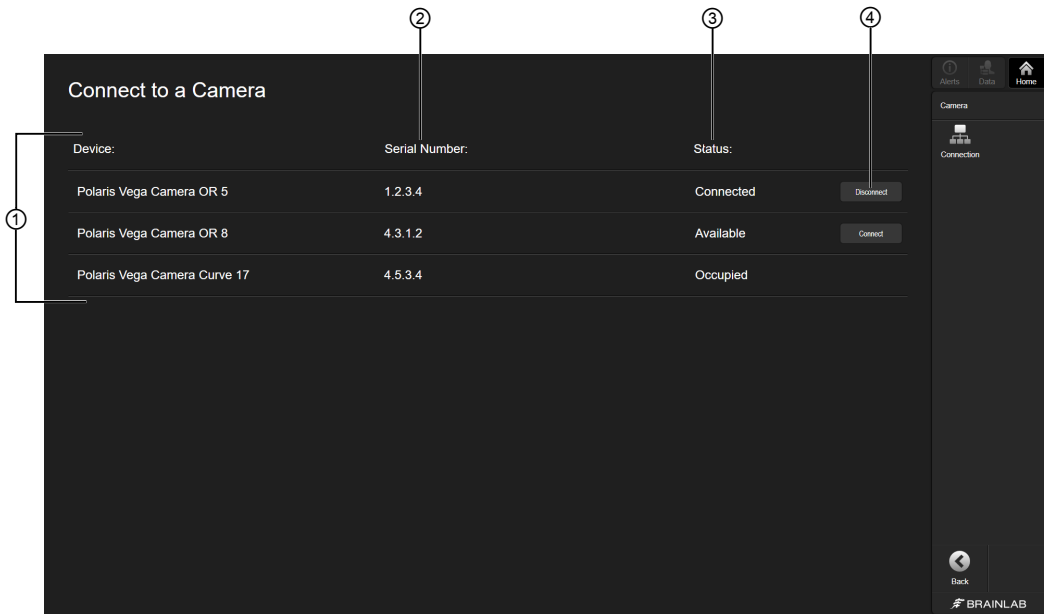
②
③
④
①

Connect to a Camera

Alerts
Data
Home

Camera

Connection

| Device: | Serial Number: | Status: | |
|---|---|---|---|
| Polaris Vega Camera OR 5 | 1.2.3.4 | Connected | Disconnect |
| Polaris Vega Camera OR 8 | 4.3.1.2 | Available | Connect |
| Polaris Vega Camera Curve 17 | 4.5.3.4 | Occupied | |

Back

BRAINLAB